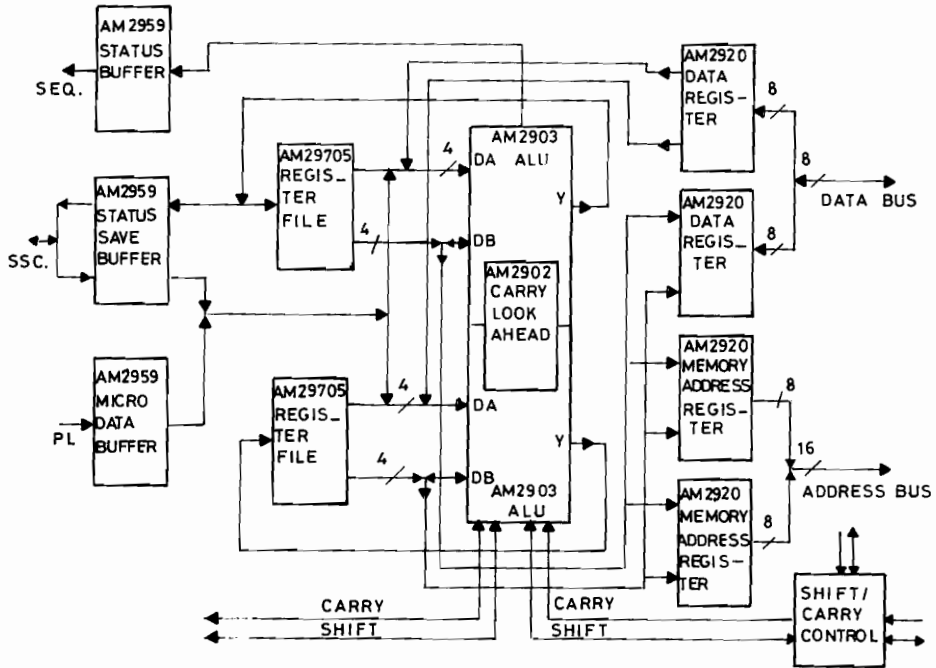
AM2959 STATUS BUFFER

SEQ.

AM2959 STATUS SAVE BUFFER

SSC.

AM2959 MICRO DATA BUFFER

PL

AM29705 REGISTER FILE

4

4

AM29705 REGISTER FILE

4

4

AM2903 ALU

DA

Y

DB

AM2902 CARRY LOOK AHEAD

DA

Y

DB

AM2903 ALU

AM2920 DATA REGISTER

8

8

DATA BUS

AM2920 DATA REGISTER

8

AM2920 MEMORY ADDRESS REGISTER

8

16

ADDRESS BUS

AM2920 MEMORY ADDRESS REGISTER

8

CARRY

SHIFT

CARRY

SHIFT

SHIFT/CARRY CONTROL